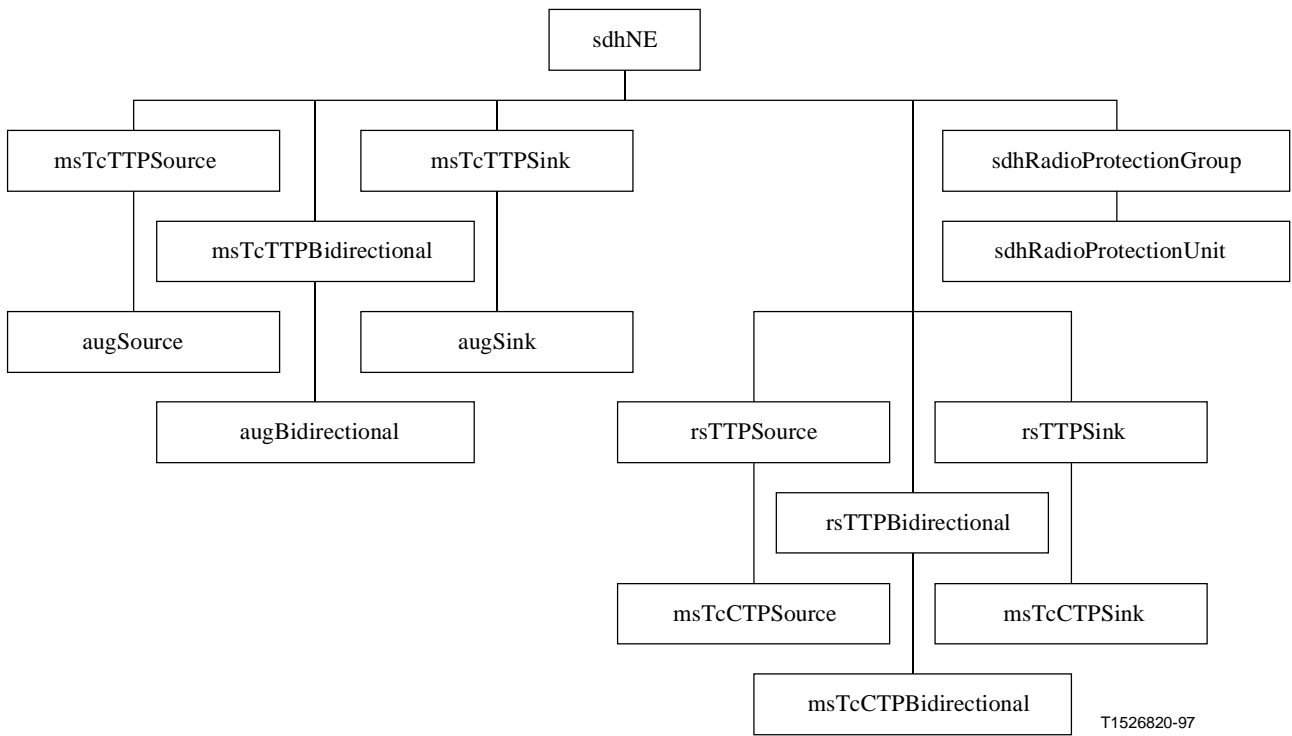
sdhNE

msTcTTPSource

msTcTTPSink

sdhRadioProtectionGroup

msTcTTPBidirectional

sdhRadioProtectionUnit

augSource

augSink

augBidirectional

rsTTPSource

rsTTPSink

rsTTPBidirectional

msTcCTPSource

msTcCTPSink

msTcCTPBidirectional

T1526820-97